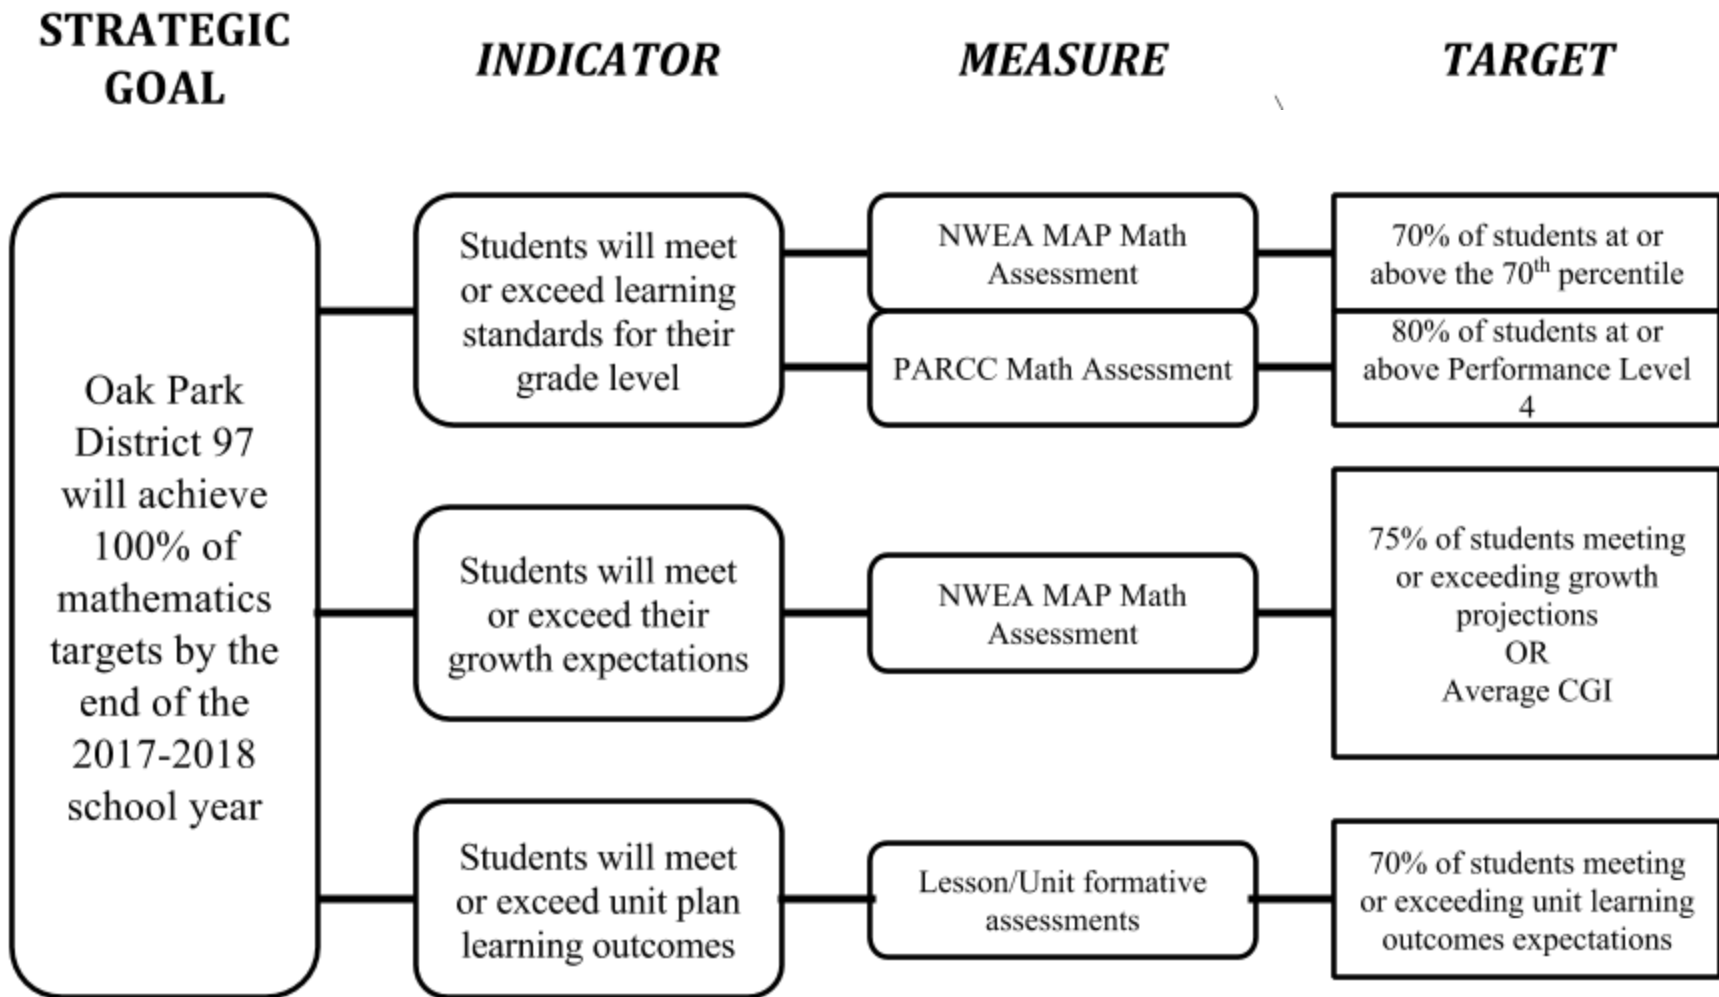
STRATEGIC GOAL

INDICATOR

MEASURE

TARGET

Oak Park District 97 will achieve 100% of mathematics targets by the end of the 2017-2018 school year

Students will meet or exceed learning standards for their grade level

NWEA MAP Math Assessment

70% of students at or above the 70$^{th}$ percentile

PARCC Math Assessment

80% of students at or above Performance Level 4

Students will meet or exceed their growth expectations

NWEA MAP Math Assessment

75% of students meeting or exceeding growth projections
OR
Average CGI

Students will meet or exceed unit plan learning outcomes

Lesson/Unit formative assessments

70% of students meeting or exceeding unit learning outcomes expectations